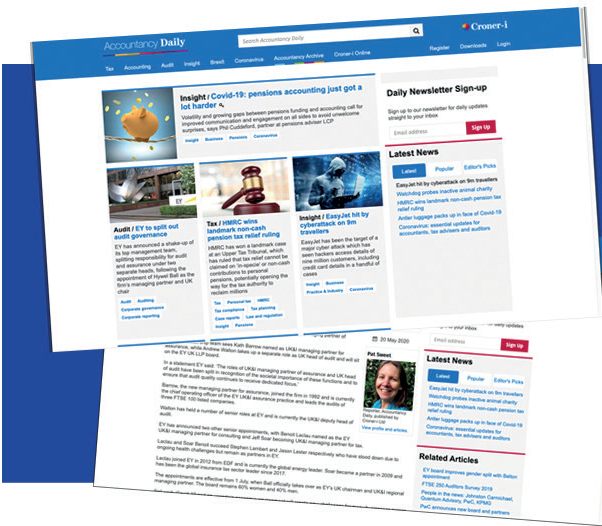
Accountancy Daily

Search Accountancy Daily

Croner-i

Register Downloads Login

Tax Accounting Audit Insight Brexit Coronavirus Accountancy Archive Croner-i Online

Insight / Covid-19: pensions accounting just got a lot harder

Volatility and growing gaps between pensions funding and accounting call for improved communication and engagement on all sides to avoid unwelcome surprises, says Phil Cuddeford, partner at pensions adviser LCP

Insight Business Pensions Coronavirus

Daily Newsletter Sign-up

Sign up to our newsletter for daily updates straight to your inbox

Email address

Sign Up

Latest News

Latest Popular Editor's Picks

EasyJet hit by cyberattack on 9m travellers

Watchdog probes inactive animal charity

HMRC wins landmark non-cash pension tax relief ruling

Antler luggage packs up in face of Covid-19

Coronavirus: essential updates for accountants, tax advisers and auditors

Audit / EY to split out audit governance

EY has announced a shake-up of its top management team, splitting responsibility for audit and assurance under two separate heads, following the appointment of Hywel Ball as the firm's managing partner and UK chair

Audit Auditing Corporate governance Corporate reporting

Tax / HMRC wins landmark non-cash pension tax relief ruling

HMRC has won a landmark case at an Upper Tax Tribunal, which has ruled that tax relief cannot be claimed on 'in-specie' or non-cash contributions to personal pensions, potentially opening the way for the tax authority to reclaim millions

Tax Personal tax HMRC Tax compliance Tax planning Case reports Law and regulation Insight Pensions

Insight / EasyJet hit by cyberattack on 9m travellers

EasyJet has been the target of a major cyber attack which has seen hackers access details of nine million customers, including credit card details in a handful of cases

Insight Business Practice & industry Coronavirus

20 May 2020

Pat Sweet

Reporter, Accountancy Daily, published by Croner-i Ltd

View profile and articles

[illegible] team sees Kath Barrow named as UK&I managing partner for assurance, while Andrew Walton takes up a separate role as UK head of audit and will sit on the EY UK LLP board.

In a statement EY said: 'The roles of UK&I managing partner of assurance and UK head of audit have been split in recognition of the societal importance of these functions and to ensure that audit quality continues to receive dedicated focus.'

Barrow, the new managing partner for assurance, joined the firm in 1992 and is currently the chief operating officer of the EY UK&I assurance practice and leads the audits of three FTSE 100 listed companies.

Walton has held a number of senior roles at EY and is currently the UK&I deputy head of audit.

EY has announced two other senior appointments, with Benoit Laclau named as the EY UK&I managing partner for consulting and Jeff Soar becoming UK&I managing partner for tax.

Laclau and Soar Benoit succeed Stephen Lambert and Jason Lester respectively who have stood down due to ongoing health challenges but remain as partners in EY.

Laclau joined EY in 2012 from EDF and is currently the global energy leader. Soar became a partner in 2009 and has been the global insurance tax sector leader since 2017.

The appointments are effective from 1 July, when Ball officially takes over as EY's UK chairman and UK&I regional managing partner. The board remains 60% women and 40% men.

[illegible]

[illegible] daily updates

Email address

Sign Up

Latest News

Latest Popular Editor's Picks

EasyJet hit by cyberattack on 9m travellers

Watchdog probes inactive animal charity

HMRC wins landmark non-cash pension tax relief ruling

Antler luggage packs up in face of Covid-19

Coronavirus: essential updates for accountants, tax advisers and auditors

Related Articles

EY board improves gender split with Belton appointment

FTSE 250 Auditors Survey 2019

People in the news: Johnston Carmichael, Quantum Advisory, PwC, KPMG

PwC announces new board and partners